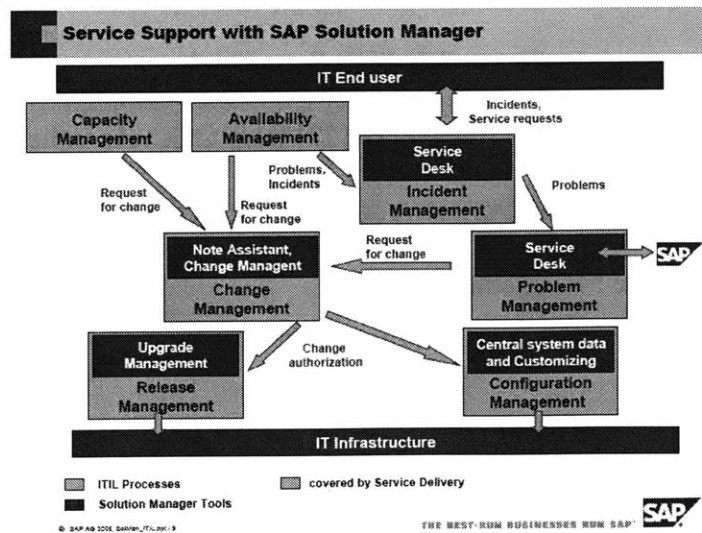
Service Support with SAP Solution Manager

IT End user

Incidents, Service requests

Capacity Management

Availability Management

Problems, Incidents

Service Desk

Incident Management

Problems

Request for change

Request for change

Note Assistant, Change Managent

Change Management

Request for change

Service Desk

Problem Management

SAP

Upgrade Management

Release Management

Change authorization

Central system data and Customizing

Configuration Management

IT Infrastructure

ITIL Processes

covered by Service Delivery

Solution Manager Tools

© SAP AG 2005, SolMan_ITIL.ppt / 9

THE BEST-RUN BUSINESSES RUN SAP

SAP